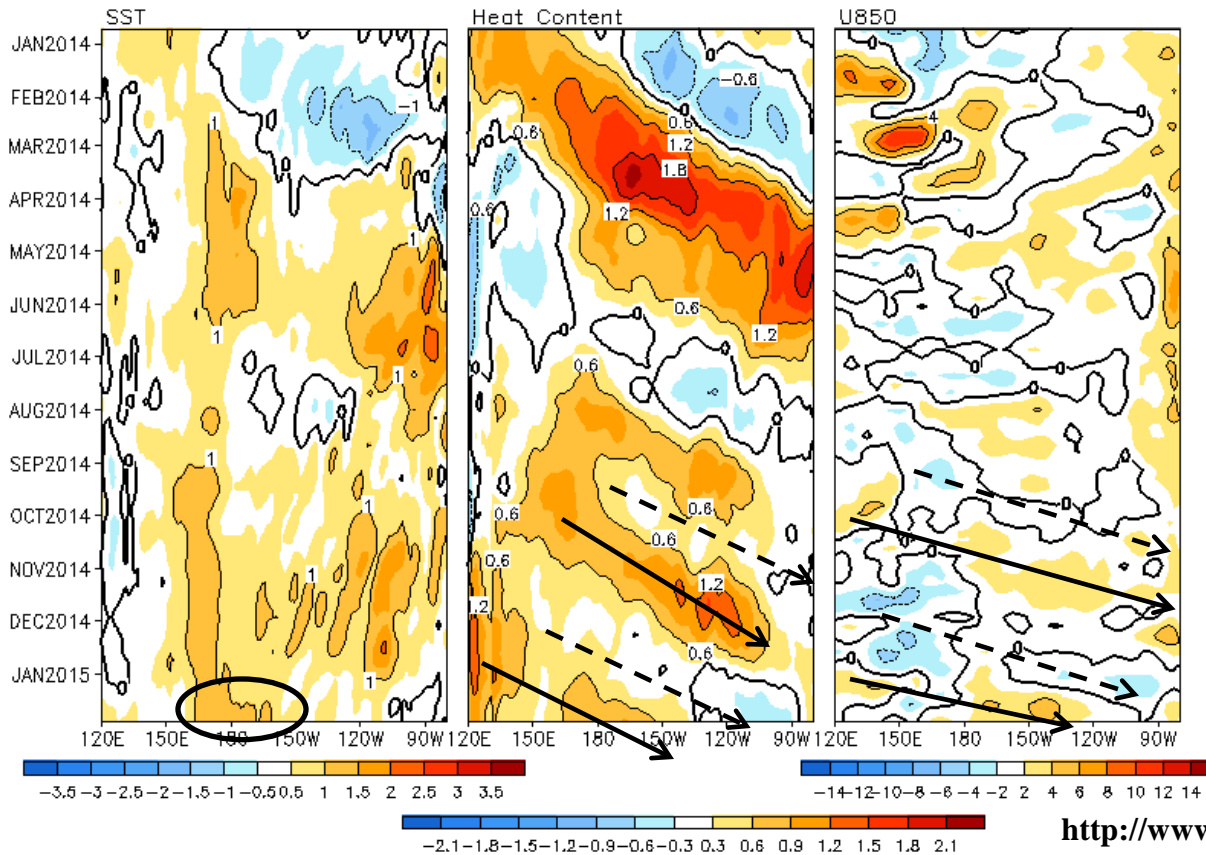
SST

Heat Content

U850

JAN2014
FEB2014
MAR2014
APR2014
MAY2014
JUN2014
JUL2014
AUG2014
SEP2014
OCT2014
NOV2014
DEC2014
JAN2015

-1
1
1
1
1
1
1
1
1

-0.6
0.6
0.6
1.2
1.8
1.2
0.6
0.6
1.2
0.6
0.6
0.6
0.6
1.2
0.6
1.2
0.6

4

120E 150E 180 150W 120W 90W
120E 150E 180 150W 120W 90W
120E 150E 180 150W 120W 90W

-3.5 -3 -2.5 -2 -1.5 -1 -0.5 0.5 1 1.5 2 2.5 3 3.5

-14 -12 -10 -8 -6 -4 -2 2 4 6 8 10 12 14

-2.1 -1.8 -1.5 -1.2 -0.9 -0.6 -0.3 0.3 0.6 0.9 1.2 1.5 1.8 2.1

http://www